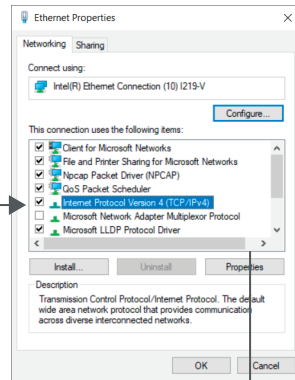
Ethernet Properties

Networking Sharing

Connect using:

Intel(R) Ethernet Connection (10) I219-V

Configure...

This connection uses the following items:

Client for Microsoft Networks
File and Printer Sharing for Microsoft Networks
Npcap Packet Driver (NPCAP)
QoS Packet Scheduler
Internet Protocol Version 4 (TCP/IPv4)
Microsoft Network Adapter Multiplexor Protocol
Microsoft LLDP Protocol Driver

Install... Uninstall Properties

Description

Transmission Control Protocol/Internet Protocol. The default wide area network protocol that provides communication across diverse interconnected networks.

OK Cancel